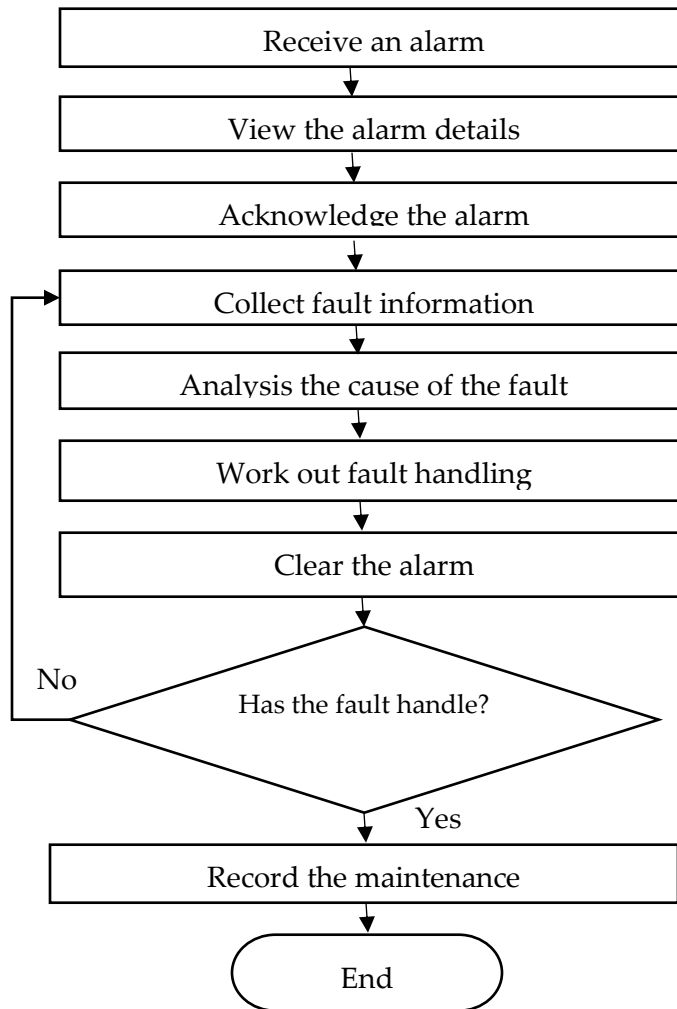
Receive an alarm

View the alarm details

Acknowledge the alarm

Collect fault information

Analysis the cause of the fault

Work out fault handling

Clear the alarm

No

Has the fault handle?

Yes

Record the maintenance

End